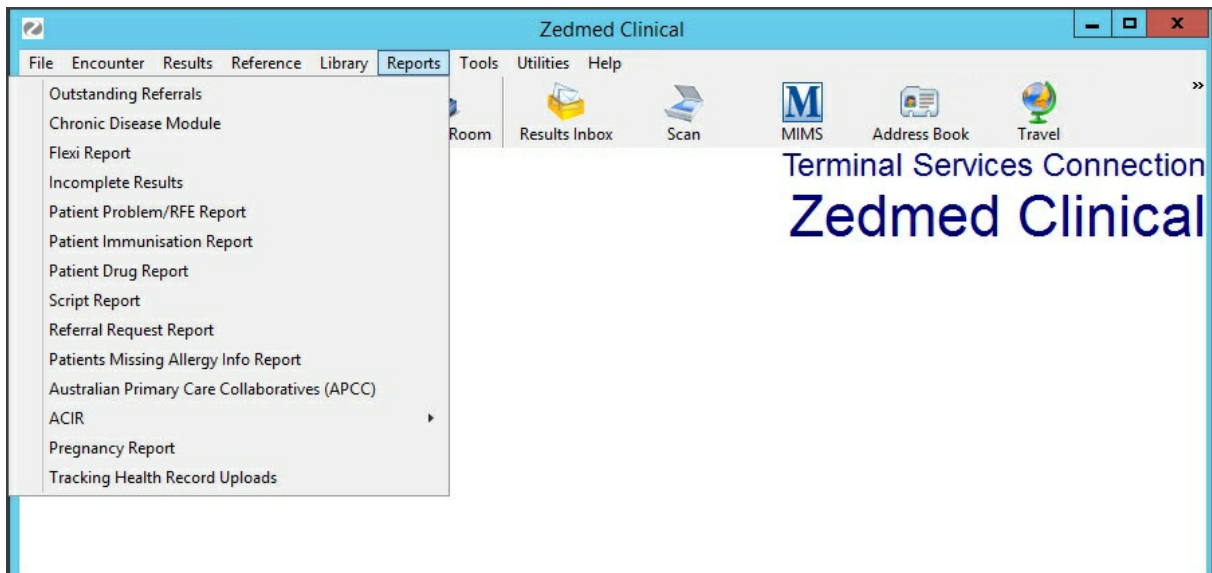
Zedmed Clinical

File Encounter Results Reference Library Reports Tools Utilities Help

Outstanding Referrals
Chronic Disease Module
Flexi Report
Incomplete Results
Patient Problem/RFE Report
Patient Immunisation Report
Patient Drug Report
Script Report
Referral Request Report
Patients Missing Allergy Info Report
Australian Primary Care Collaboratives (APCC)
ACIR
Pregnancy Report
Tracking Health Record Uploads

Room Results Inbox Scan MIMS Address Book Travel

Terminal Services Connection
Zedmed Clinical